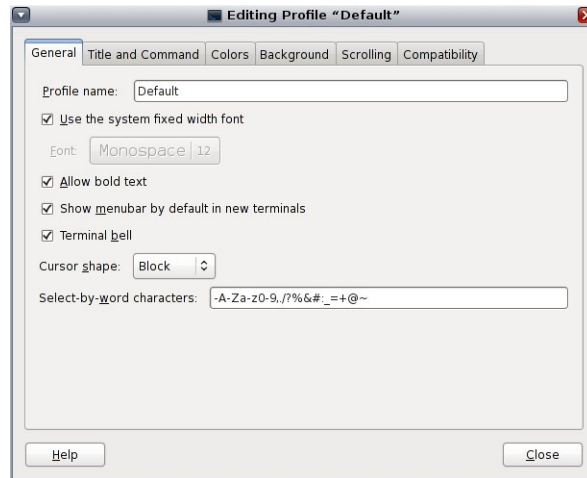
Editing Profile "Default"

General | Title and Command | Colors | Background | Scrolling | Compatibility

Profile name: Default

☑ Use the system fixed width font

Font: Monospace | 12

☑ Allow bold text

☑ Show menubar by default in new terminals

☑ Terminal bell

Cursor shape: Block

Select-by-word characters: -A-Za-z0-9,./?%&#:_=+@~

Help

Close